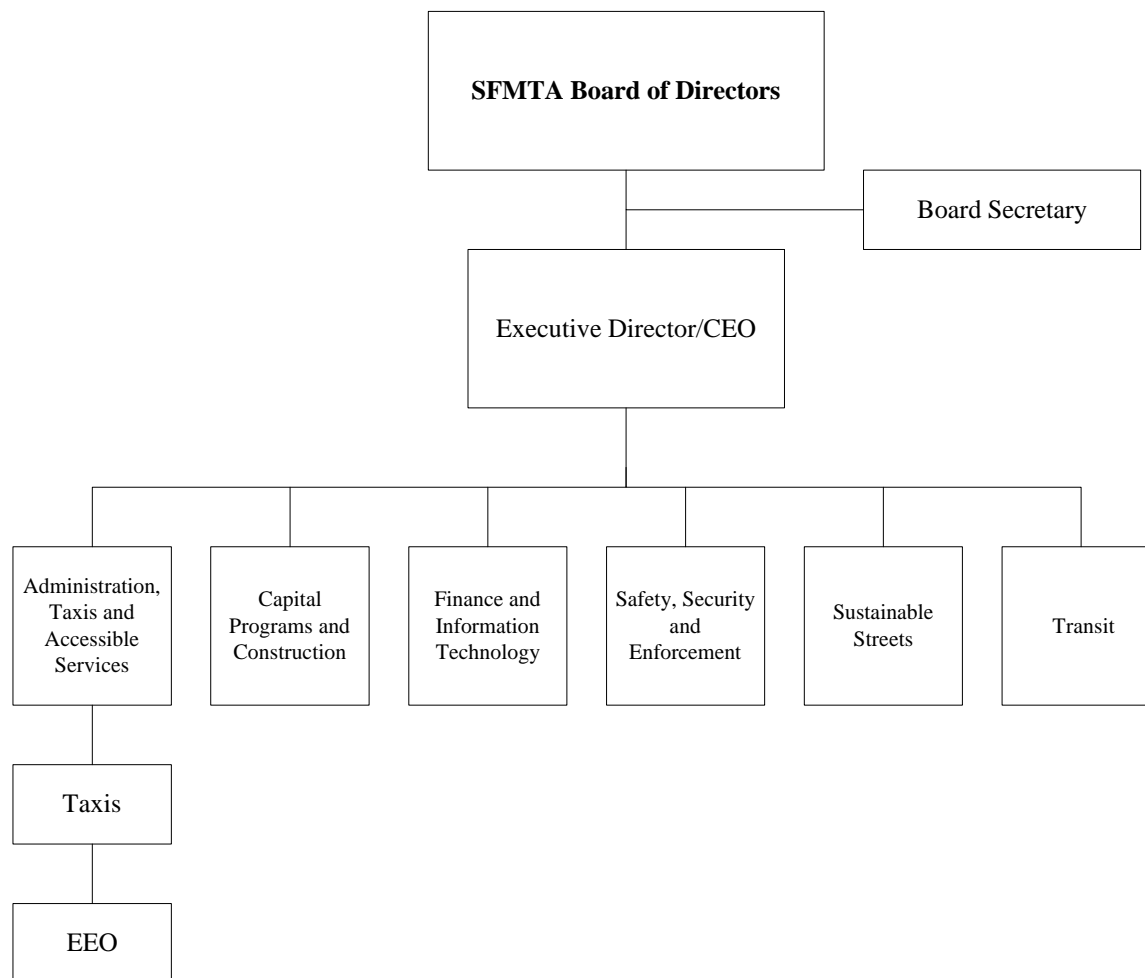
**SFMTA Board of Directors**

Board Secretary

Executive Director/CEO

Administration, Taxis and Accessible Services

Capital Programs and Construction

Finance and Information Technology

Safety, Security and Enforcement

Sustainable Streets

Transit

Taxis

EEO